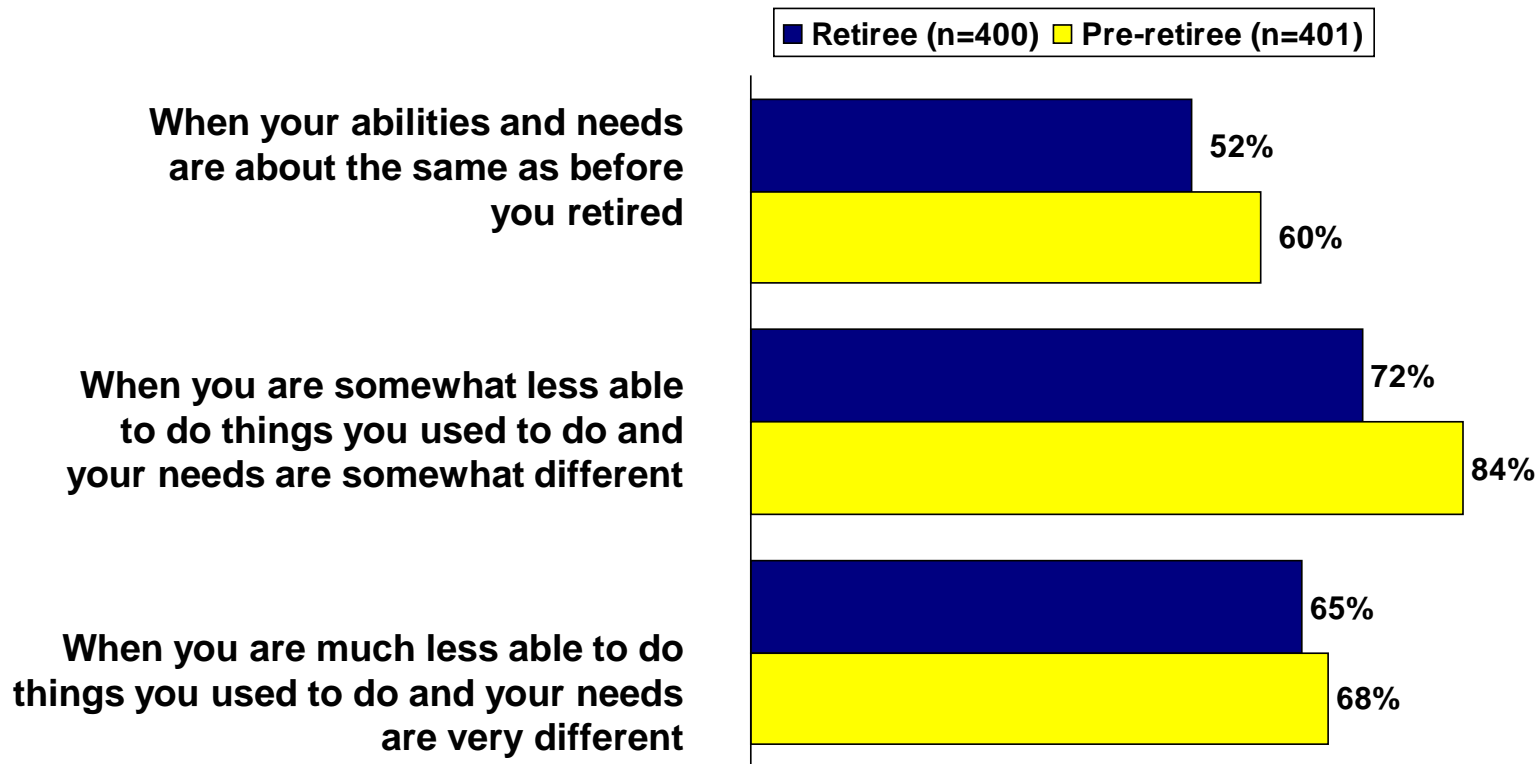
Retiree (n=400) Pre-retiree (n=401)

When your abilities and needs are about the same as before you retired

52%

60%

When you are somewhat less able to do things you used to do and your needs are somewhat different

72%

84%

When you are much less able to do things you used to do and your needs are very different

65%

68%